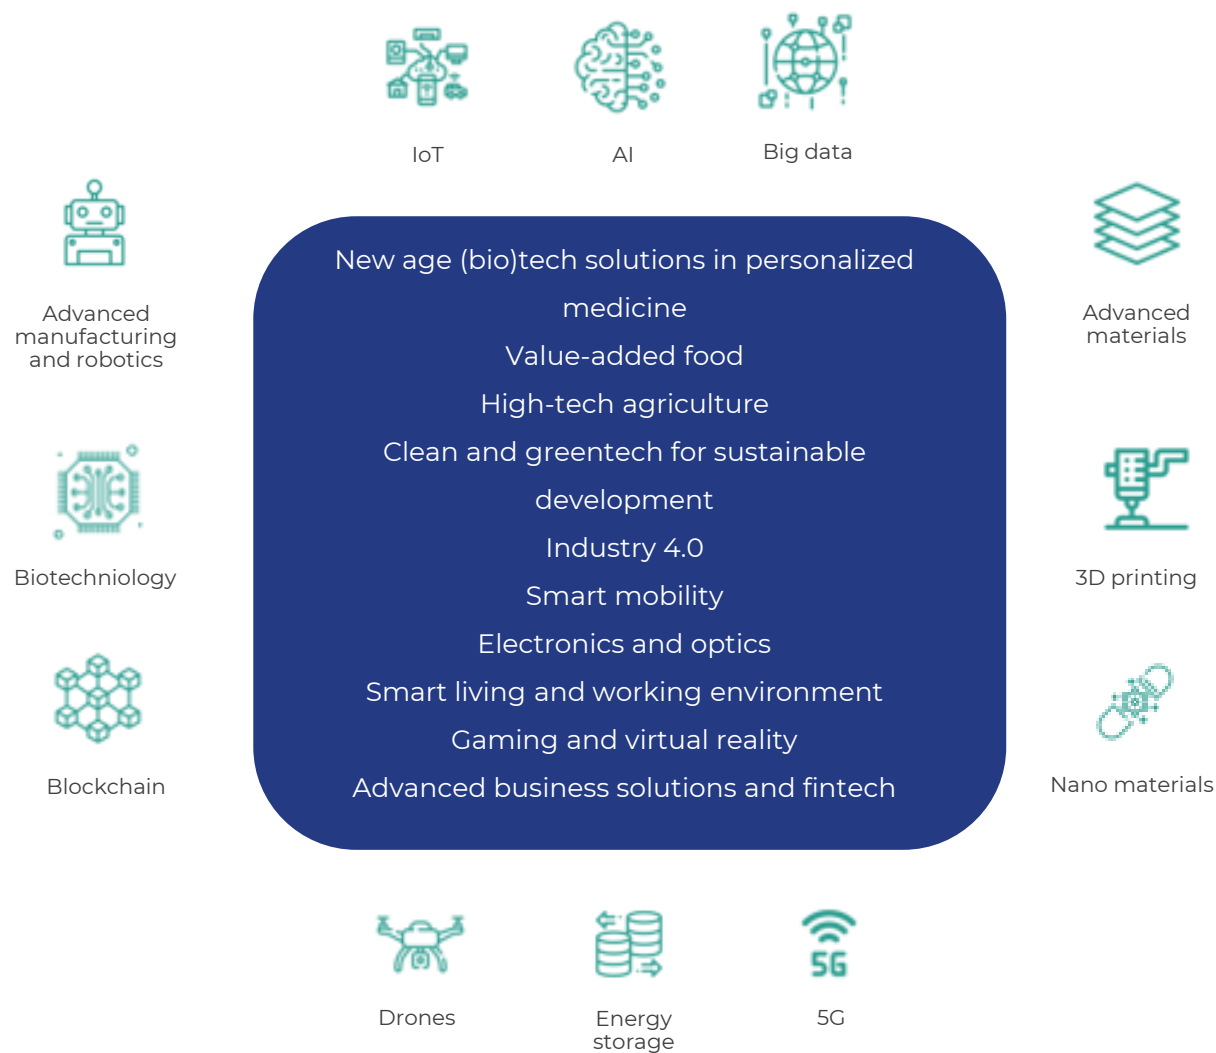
IoT

AI

Big data

Advanced manufacturing and robotics

Advanced materials

New age (bio)tech solutions in personalized medicine
Value-added food
High-tech agriculture
Clean and greentech for sustainable development
Industry 4.0
Smart mobility
Electronics and optics
Smart living and working environment
Gaming and virtual reality
Advanced business solutions and fintech

Biotechniology

3D printing

Blockchain

Nano materials

Drones

Energy storage

5G

5G